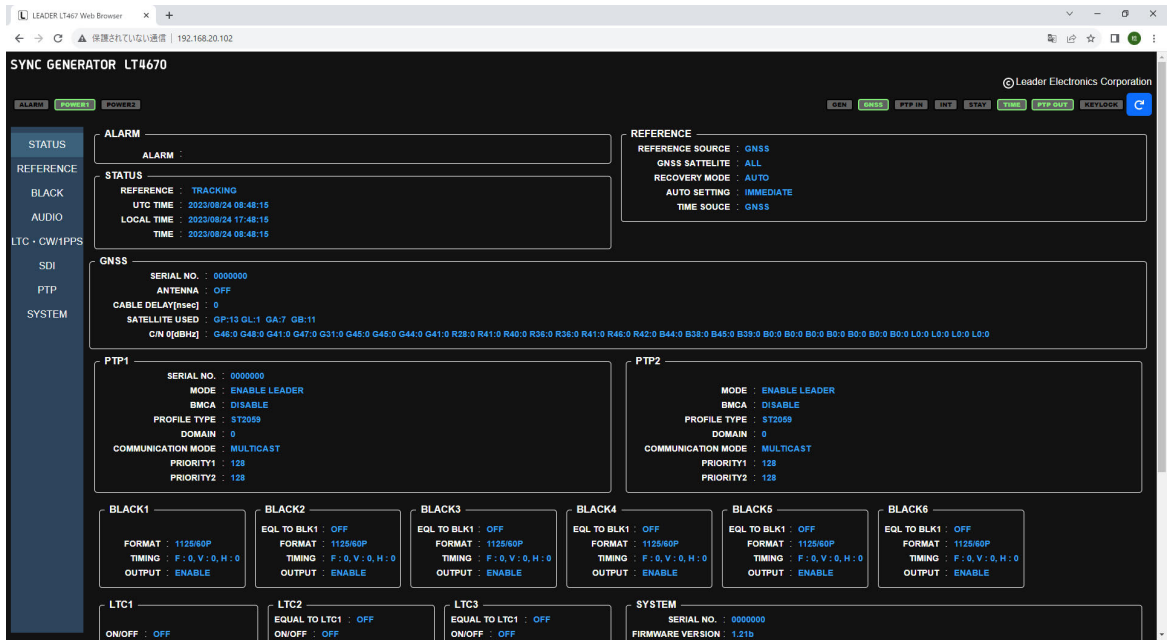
LEADER LT467 Web Browser × +

← → C ▲ 保護されていない通信 | 192.168.20.102

SYNC GENERATOR LT4670

© Leader Electronics Corporation

ALARM POWER1 POWER2

GEN GNSS PTP IN INT STAY TIME PTP OUT KEYLOCK

STATUS
REFERENCE
BLACK
AUDIO
LTC・CW/1PPS
SDI
PTP
SYSTEM

ALARM
ALARM :

STATUS
REFERENCE : TRACKING
UTC TIME : 2023/08/24 08:48:15
LOCAL TIME : 2023/08/24 17:48:15
TIME : 2023/08/24 08:48:15

REFERENCE
REFERENCE SOURCE : GNSS
GNSS SATTELITE : ALL
RECOVERY MODE : AUTO
AUTO SETTING : IMMEDIATE
TIME SOUCE : GNSS

GNSS
SERIAL NO. : 0000000
ANTENNA : OFF
CABLE DELAY[nsec] : 0
SATELLITE USED : GP:13 GL:1 GA:7 GB:11
C/N 0[dBHz] : G46:0 G48:0 G41:0 G47:0 G31:0 G45:0 G45:0 G44:0 G41:0 R28:0 R41:0 R40:0 R36:0 R36:0 R41:0 R46:0 R42:0 B44:0 B38:0 B45:0 B39:0 B0:0 B0:0 B0:0 B0:0 B0:0 B0:0 B0:0 L0:0 L0:0 L0:0 L0:0

PTP1
SERIAL NO. : 0000000
MODE : ENABLE LEADER
BMCA : DISABLE
PROFILE TYPE : ST2059
DOMAIN : 0
COMMUNICATION MODE : MULTICAST
PRIORITY1 : 128
PRIORITY2 : 128

PTP2
MODE : ENABLE LEADER
BMCA : DISABLE
PROFILE TYPE : ST2059
DOMAIN : 0
COMMUNICATION MODE : MULTICAST
PRIORITY1 : 128
PRIORITY2 : 128

BLACK1
FORMAT : 1125/60P
TIMING : F : 0, V : 0, H : 0
OUTPUT : ENABLE

BLACK2
EQL TO BLK1 : OFF
FORMAT : 1125/60P
TIMING : F : 0, V : 0, H : 0
OUTPUT : ENABLE

BLACK3
EQL TO BLK1 : OFF
FORMAT : 1125/60P
TIMING : F : 0, V : 0, H : 0
OUTPUT : ENABLE

BLACK4
EQL TO BLK1 : OFF
FORMAT : 1125/60P
TIMING : F : 0, V : 0, H : 0
OUTPUT : ENABLE

BLACK5
EQL TO BLK1 : OFF
FORMAT : 1125/60P
TIMING : F : 0, V : 0, H : 0
OUTPUT : ENABLE

BLACK6
EQL TO BLK1 : OFF
FORMAT : 1125/60P
TIMING : F : 0, V : 0, H : 0
OUTPUT : ENABLE

LTC1
ON/OFF : OFF

LTC2
EQUAL TO LTC1 : OFF
ON/OFF : OFF

LTC3
EQUAL TO LTC1 : OFF
ON/OFF : OFF

SYSTEM
SERIAL NO. : 0000000
FIRMWARE VERSION : 1.21b